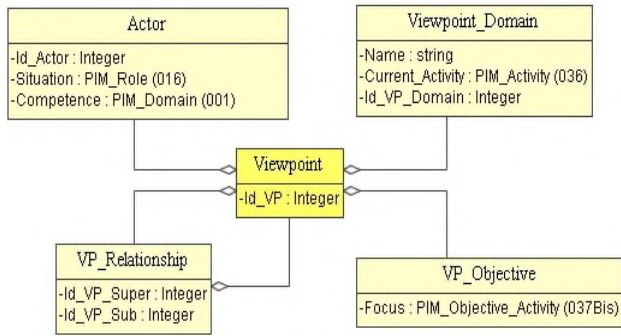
Actor
-Id_Actor : Integer
-Situation : PIM_Role (016)
-Competence : PIM_Domain (001)

Viewpoint_Domain
-Name : string
-Current_Activity : PIM_Activity (036)
-Id_VP_Domain : Integer

Viewpoint
-Id_VP : Integer

VP_Relationship
-Id_VP_Super : Integer
-Id_VP_Sub : Integer

VP_Objective
-Focus : PIM_Objective_Activity (037Bis)